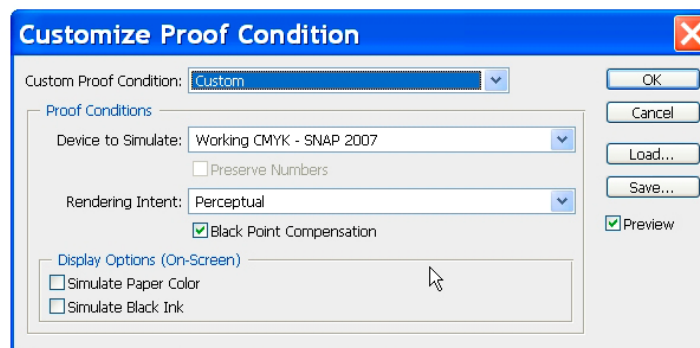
Customize Proof Condition

Custom Proof Condition: Custom

Proof Conditions

Device to Simulate: Working CMYK - SNAP 2007

Preserve Numbers

Rendering Intent: Perceptual

Black Point Compensation

Display Options (On-Screen)

Simulate Paper Color

Simulate Black Ink

OK

Cancel

Load...

Save...

Preview